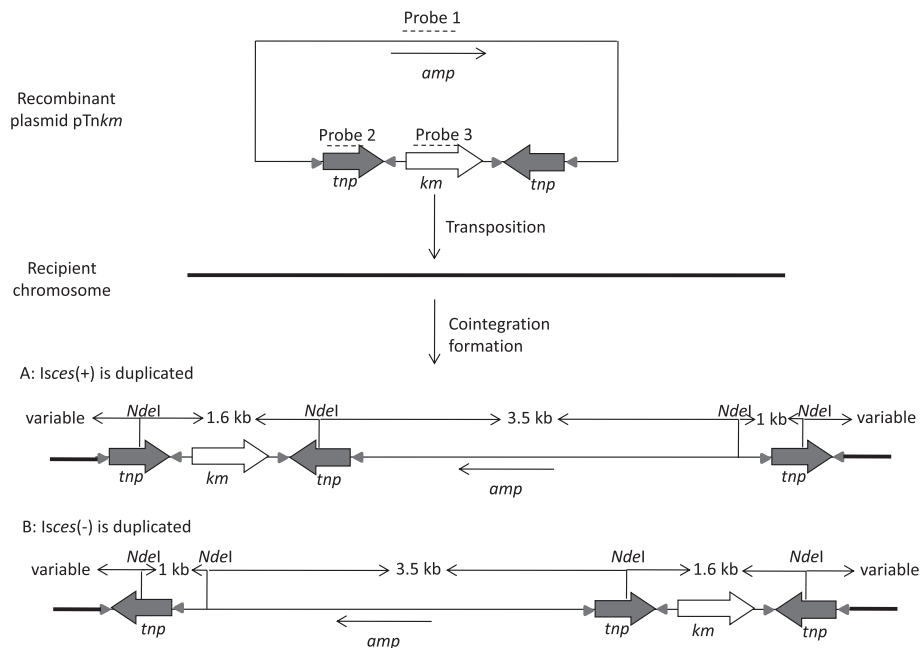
Probe 1

amp

Recombinant plasmid pTnkm

Probe 2

Probe 3

tnp

km

tnp

Transposition

Recipient chromosome

Cointegration formation

A: Isces(+) is duplicated

variable

NdeI

1.6 kb

NdeI

3.5 kb

NdeI

1 kb

NdeI

variable

tnp

km

tnp

amp

tnp

B: Isces(-) is duplicated

variable

NdeI

1 kb

NdeI

3.5 kb

NdeI

1.6 kb

NdeI

variable

tnp

amp

tnp

km

tnp